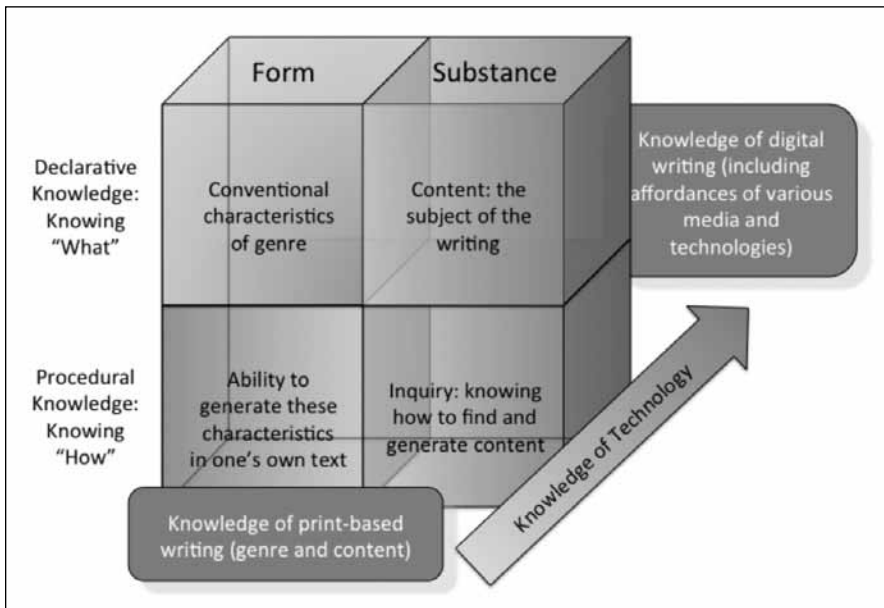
Form

Substance

Declarative Knowledge: Knowing "What"

Conventional characteristics of genre

Content: the subject of the writing

Knowledge of digital writing (including affordances of various media and technologies)

Procedural Knowledge: Knowing "How"

Ability to generate these characteristics in one's own text

Inquiry: knowing how to find and generate content

Knowledge of Technology

Knowledge of print-based writing (genre and content)